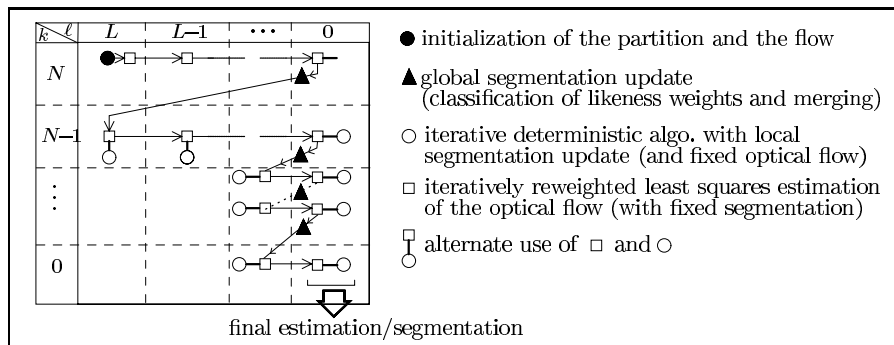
| $k$ \ $\ell$ | $L$ | $L-1$ | $\cdots$ | $0$ |
|---|---|---|---|---|
| $N$ | | | | |
| $N-1$ | | | | |
| $\vdots$ | | | | |
| $0$ | | | | |

● initialization of the partition and the flow

▲ global segmentation update (classification of likeness weights and merging)

○ iterative deterministic algo. with local segmentation update (and fixed optical flow)

□ iteratively reweighted least squares estimation of the optical flow (with fixed segmentation)

alternate use of □ and ○

final estimation/segmentation